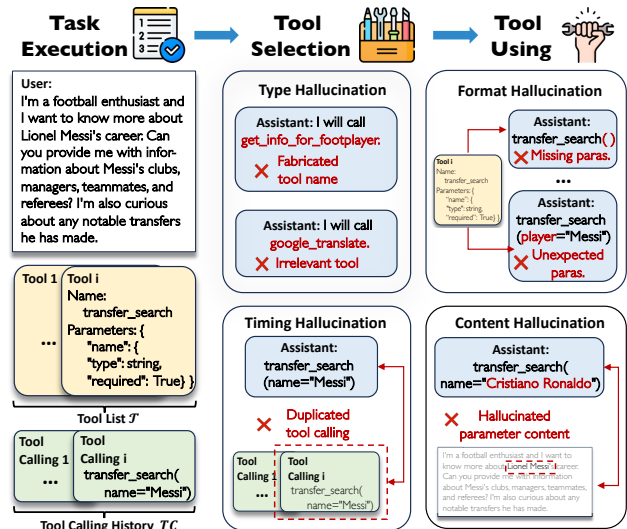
Task Execution

Tool Selection

Tool Using

User:
I'm a football enthusiast and I want to know more about Lionel Messi's career. Can you provide me with information about Messi's clubs, managers, teammates, and referees? I'm also curious about any notable transfers he has made.

Tool 1

...

Tool i
Name:
transfer_search
Parameters: {
"name": {
"type": string,
"required": True} }

Tool List $\mathcal{T}$

Tool Calling 1

...

Tool Calling i
transfer_search(
name="Messi")

Tool Calling History $\mathcal{TC}$

Type Hallucination

Assistant: I will call get_info_for_footplayer.

✕ Fabricated tool name

Assistant: I will call google_translate.

✕ Irrelevant tool

Timing Hallucination

Assistant:
transfer_search
(name="Messi")

✕ Duplicated tool calling

Tool Calling 1

...

Tool Calling i
transfer_search(
name="Messi")

Format Hallucination

Tool i
Name:
transfer_search
Parameters: {
"name": {
"type": string,
"required": True} }

Assistant:
transfer_search( )
✕ Missing paras.

...

Assistant:
transfer_search
(player="Messi")
✕ Unexpected paras.

Content Hallucination

Assistant:
transfer_search(
name="Cristiano Ronaldo")

✕ Hallucinated parameter content

I'm a football enthusiast and I want to know more about Lionel Messi's career. Can you provide me with information about Messi's clubs, managers, teammates, and referees? I'm also curious about any notable transfers he has made.